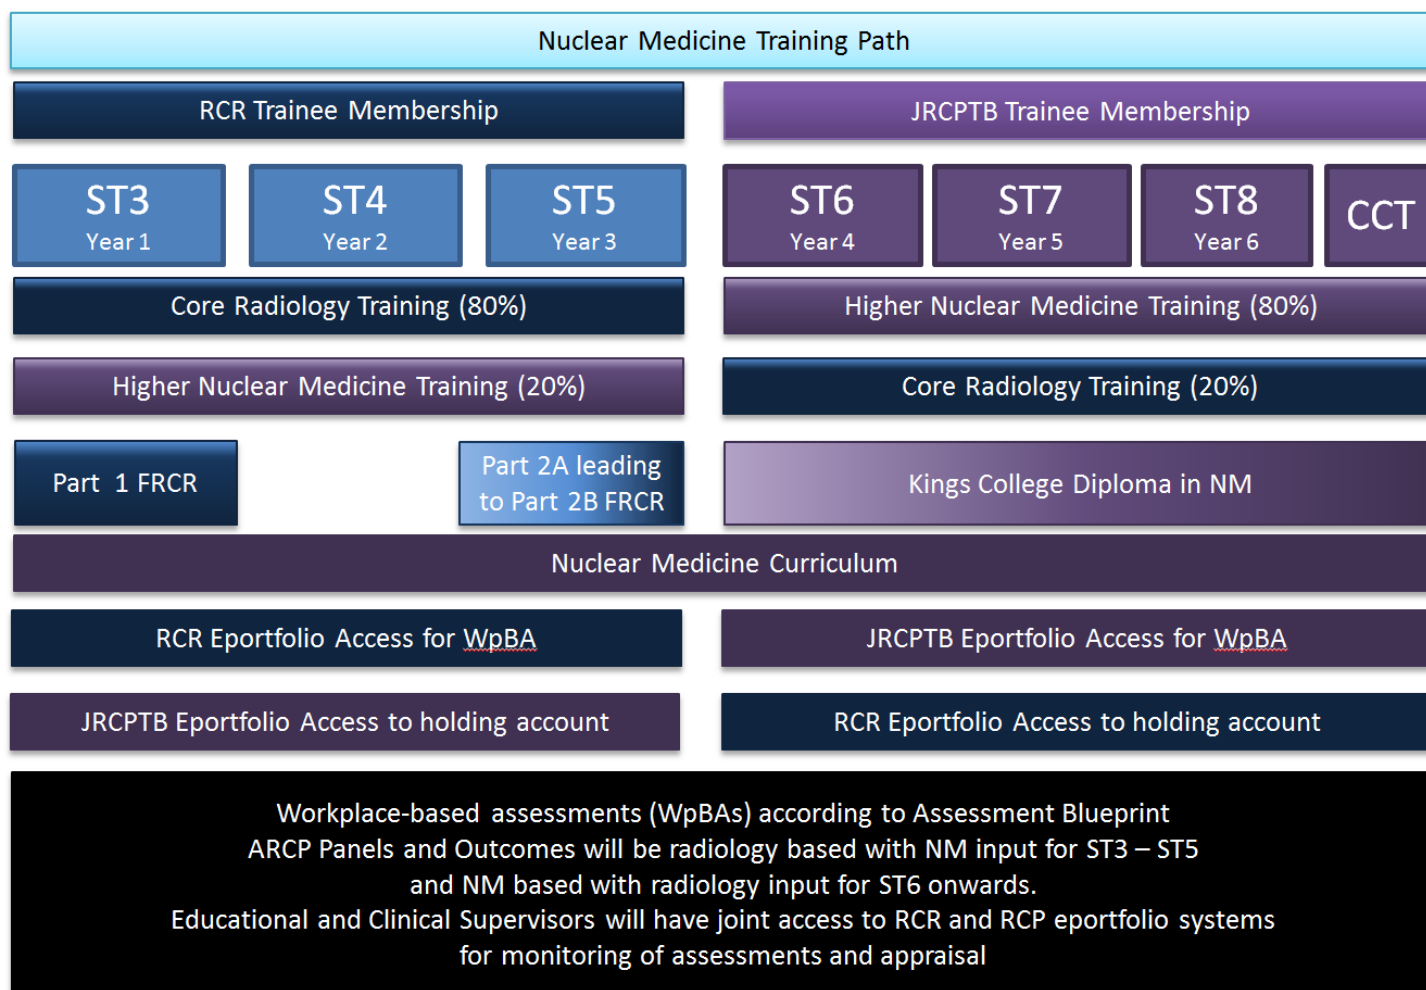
Nuclear Medicine Training Path

RCR Trainee Membership

JRCPTB Trainee Membership

ST3
Year 1

ST4
Year 2

ST5
Year 3

ST6
Year 4

ST7
Year 5

ST8
Year 6

CCT

Core Radiology Training (80%)

Higher Nuclear Medicine Training (80%)

Higher Nuclear Medicine Training (20%)

Core Radiology Training (20%)

Part 1 FRCR

Part 2A leading to Part 2B FRCR

Kings College Diploma in NM

Nuclear Medicine Curriculum

RCR Eportfolio Access for WpBA

JRCPTB Eportfolio Access for WpBA

JRCPTB Eportfolio Access to holding account

RCR Eportfolio Access to holding account

Workplace-based assessments (WpBAs) according to Assessment Blueprint
ARCP Panels and Outcomes will be radiology based with NM input for ST3 – ST5
and NM based with radiology input for ST6 onwards.
Educational and Clinical Supervisors will have joint access to RCR and RCP eportfolio systems
for monitoring of assessments and appraisal